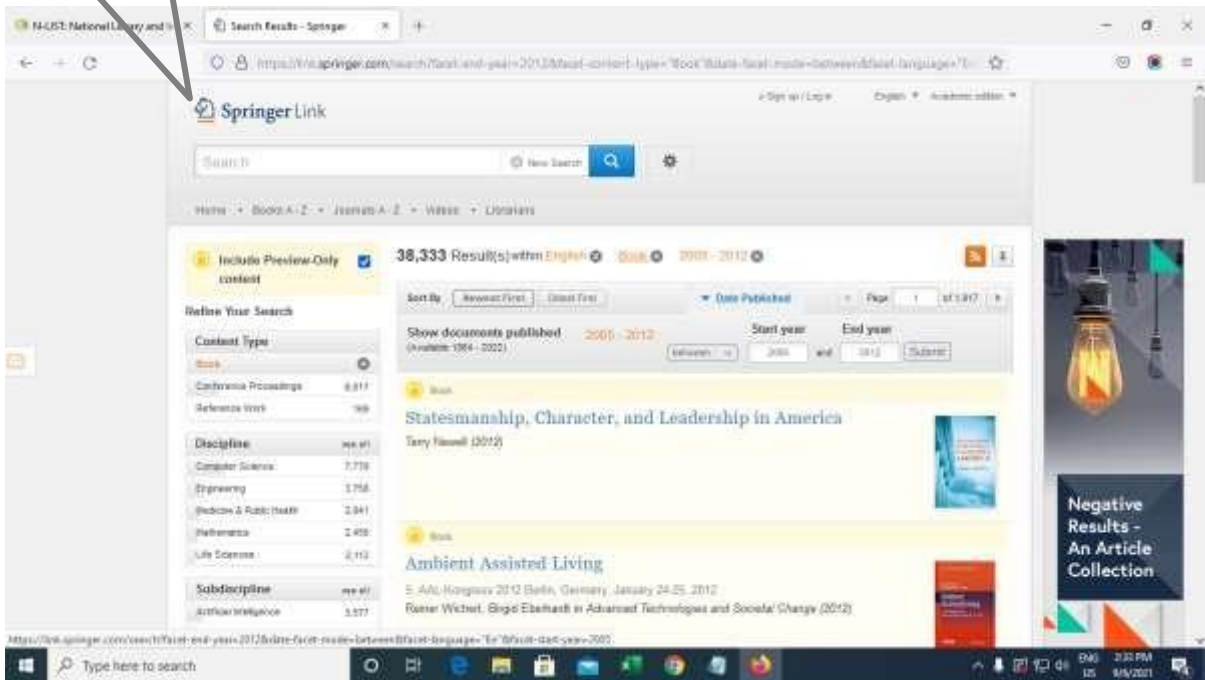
N-LIST: National Library and In ×
Search Results - Springer ×
+

https://link.springer.com/search?facet-end-year=2012&facet-content-type="Book"&date-facet-mode=between&facet-language="En

Springer Link

» Sign up / Log in
English
Academic edition

Search
New Search

Home • Books A - Z • Journals A - Z • Videos • Librarians

Include Preview-Only content

Refine Your Search

Content Type

| | |
|---|---|
| Book | |
| Conference Proceedings | 6,817 |
| Reference Work | 169 |

Discipline
see all

| | |
|---|---|
| Computer Science | 7,778 |
| Engineering | 3,758 |
| Medicine & Public Health | 2,841 |
| Mathematics | 2,459 |
| Life Sciences | 2,112 |

Subdiscipline
see all

| | |
|---|---|
| Artificial Intelligence | 3,577 |

38,333 Result(s) within English Book 2005 - 2012

Sort By Newest First Oldest First
Date Published
Page 1 of 1,917

Show documents published 2005 - 2012
(Available 1964 - 2022)
Start year End year
between 2005 and 2012 Submit

Book
Statesmanship, Character, and Leadership in America
Terry Newell (2012)

Book
Ambient Assisted Living
5. AAL-Kongress 2012 Berlin, Germany, January 24-25, 2012
Reiner Wichert, Birgid Eberhardt in Advanced Technologies and Societal Change (2012)

Negative Results - An Article Collection

https://link.springer.com/search?facet-end-year=2012&date-facet-mode=between&facet-language="En"&facet-start-year=2005

Type here to search

ENG US 2:30 PM 8/6/2021